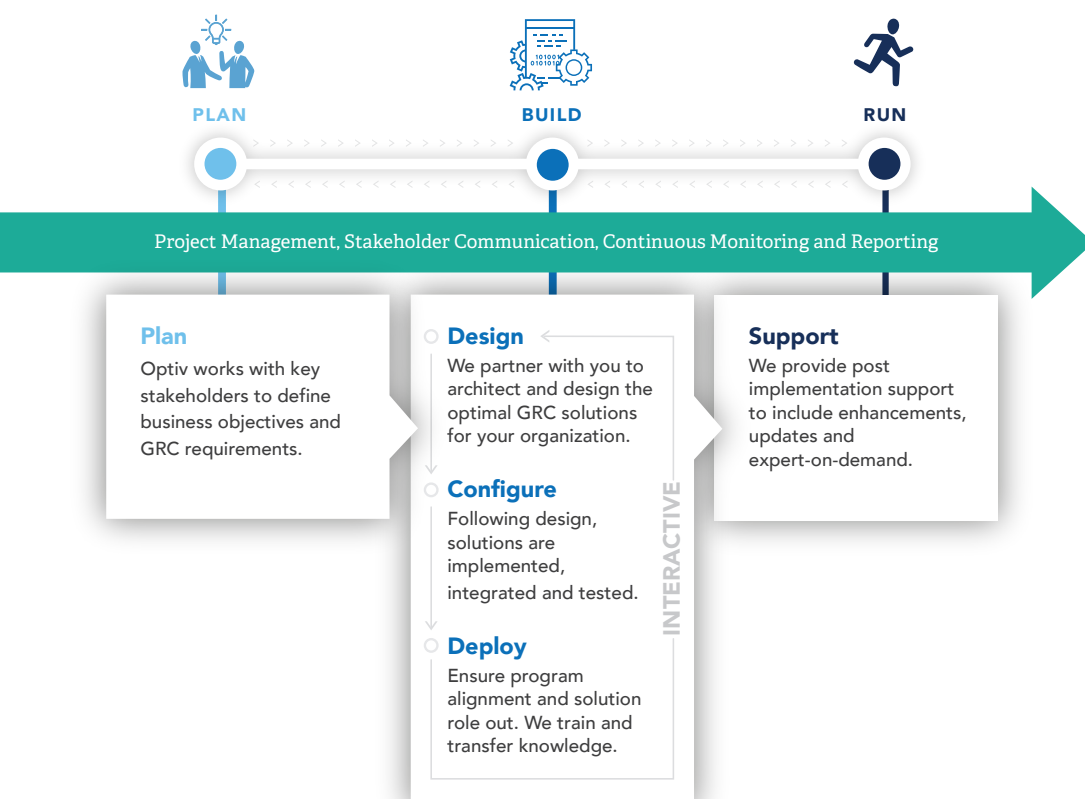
PLAN

BUILD

RUN

Project Management, Stakeholder Communication, Continuous Monitoring and Reporting

Plan
Optiv works with key stakeholders to define business objectives and GRC requirements.

Design
We partner with you to architect and design the optimal GRC solutions for your organization.

Configure
Following design, solutions are implemented, integrated and tested.

Deploy
Ensure program alignment and solution role out. We train and transfer knowledge.

INTERACTIVE

Support
We provide post implementation support to include enhancements, updates and expert-on-demand.